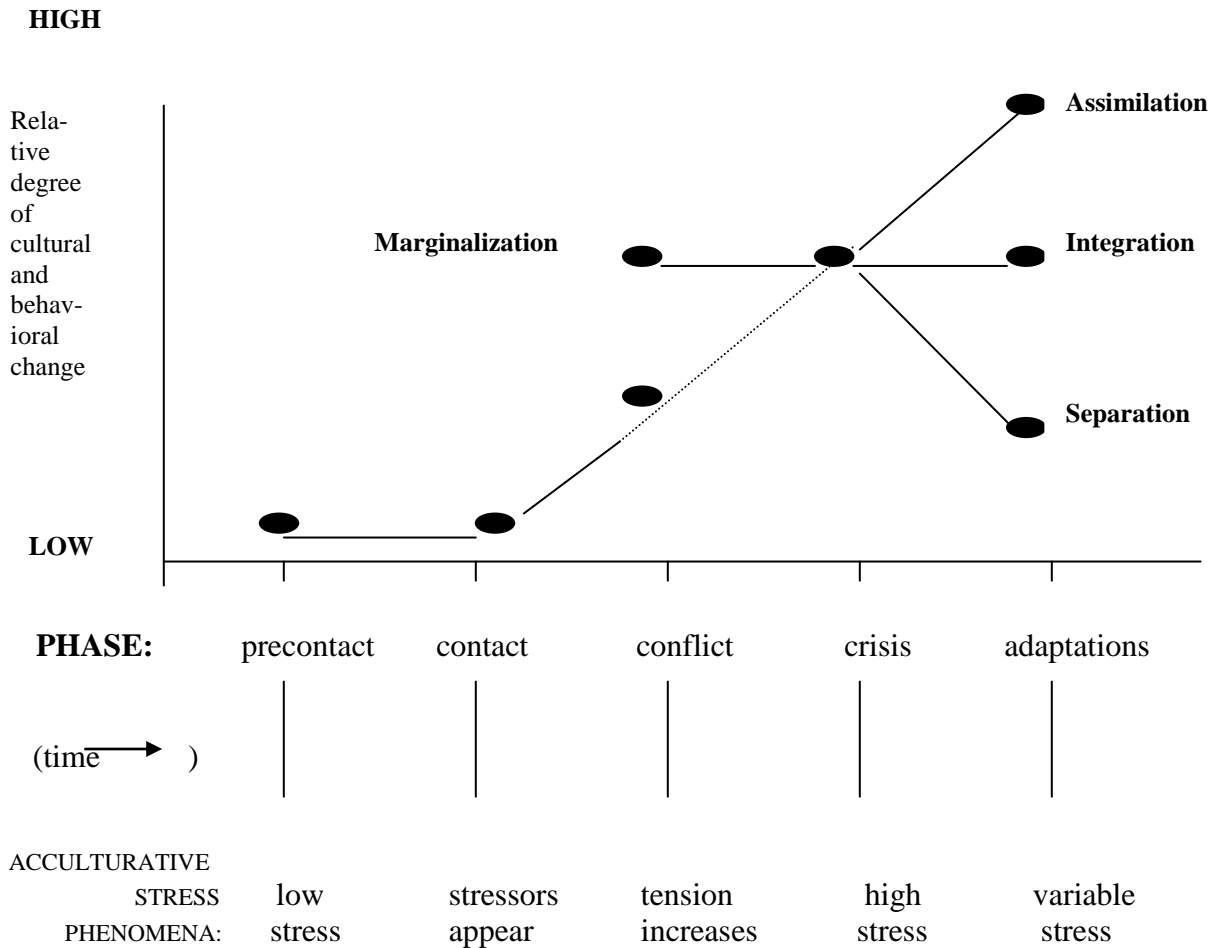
HIGH

Relative degree of cultural and behavioral change

Assimilation

Marginalization

Integration

Separation

LOW

PHASE: precontact contact conflict crisis adaptations

(time $\rightarrow$ )

ACCULTURATIVE STRESS PHENOMENA: low stress stressors appear tension increases high stress variable stress